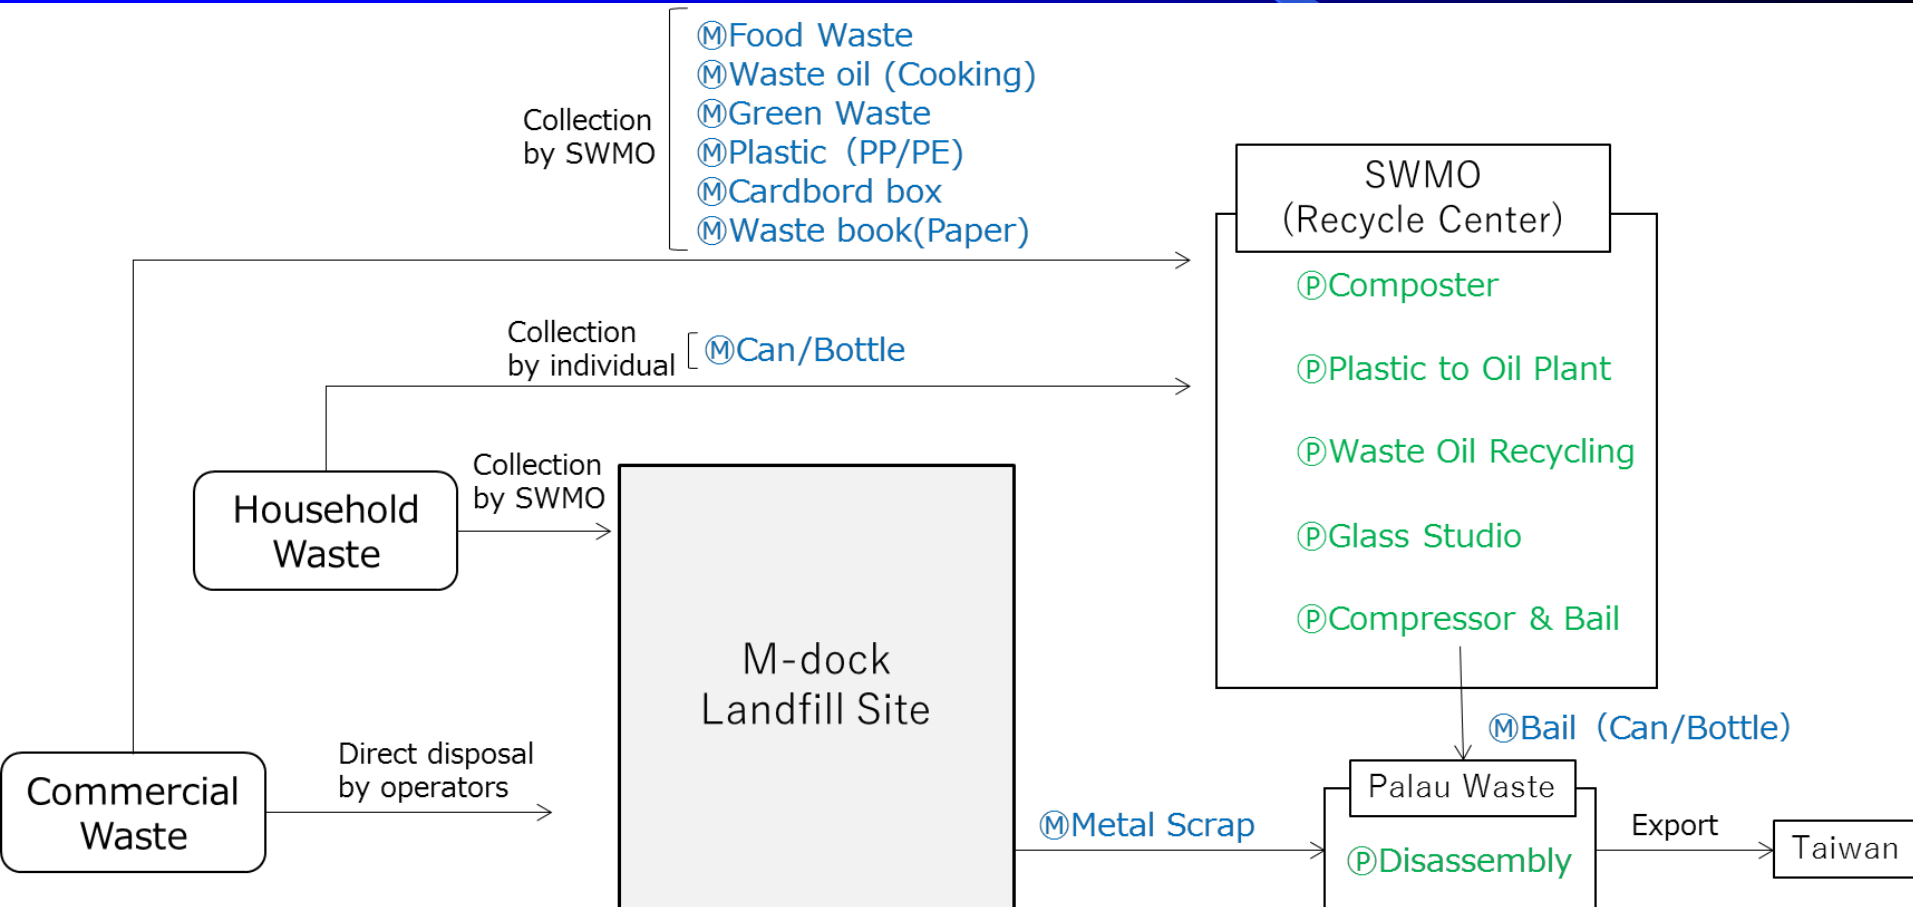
Collection by SWMO

ⓂFood Waste
ⓂWaste oil (Cooking)
ⓂGreen Waste
ⓂPlastic (PP/PE)
ⓂCardbord box
ⓂWaste book(Paper)

SWMO (Recycle Center)

ⓅComposter

ⓅPlastic to Oil Plant

ⓅWaste Oil Recycling

ⓅGlass Studio

ⓅCompressor & Bail

Collection by individual

ⓂCan/Bottle

Household Waste

Collection by SWMO

M-dock Landfill Site

ⓂBail (Can/Bottle)

Commercial Waste

Direct disposal by operators

Palau Waste

ⓂMetal Scrap

ⓅDisassembly

Export

Taiwan